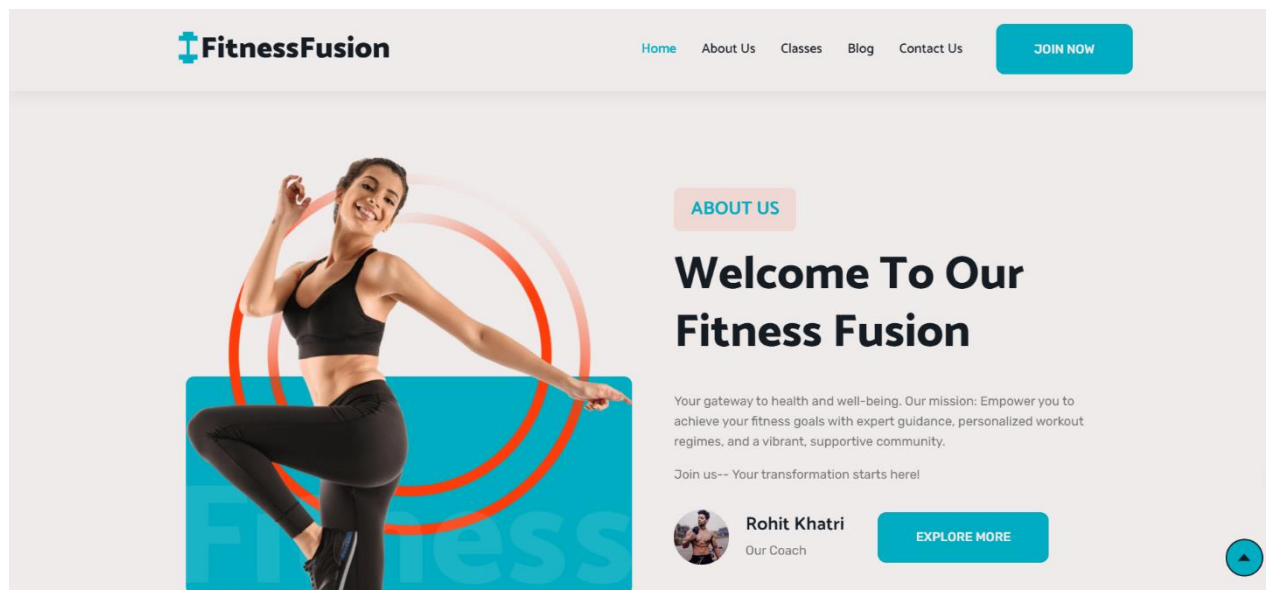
FitnessFusion

Home About Us Classes Blog Contact Us

JOIN NOW

Fitness

ABOUT US

Welcome To Our Fitness Fusion

Your gateway to health and well-being. Our mission: Empower you to achieve your fitness goals with expert guidance, personalized workout regimes, and a vibrant, supportive community.

Join us-- Your transformation starts here!

Rohit Khatri
Our Coach

EXPLORE MORE